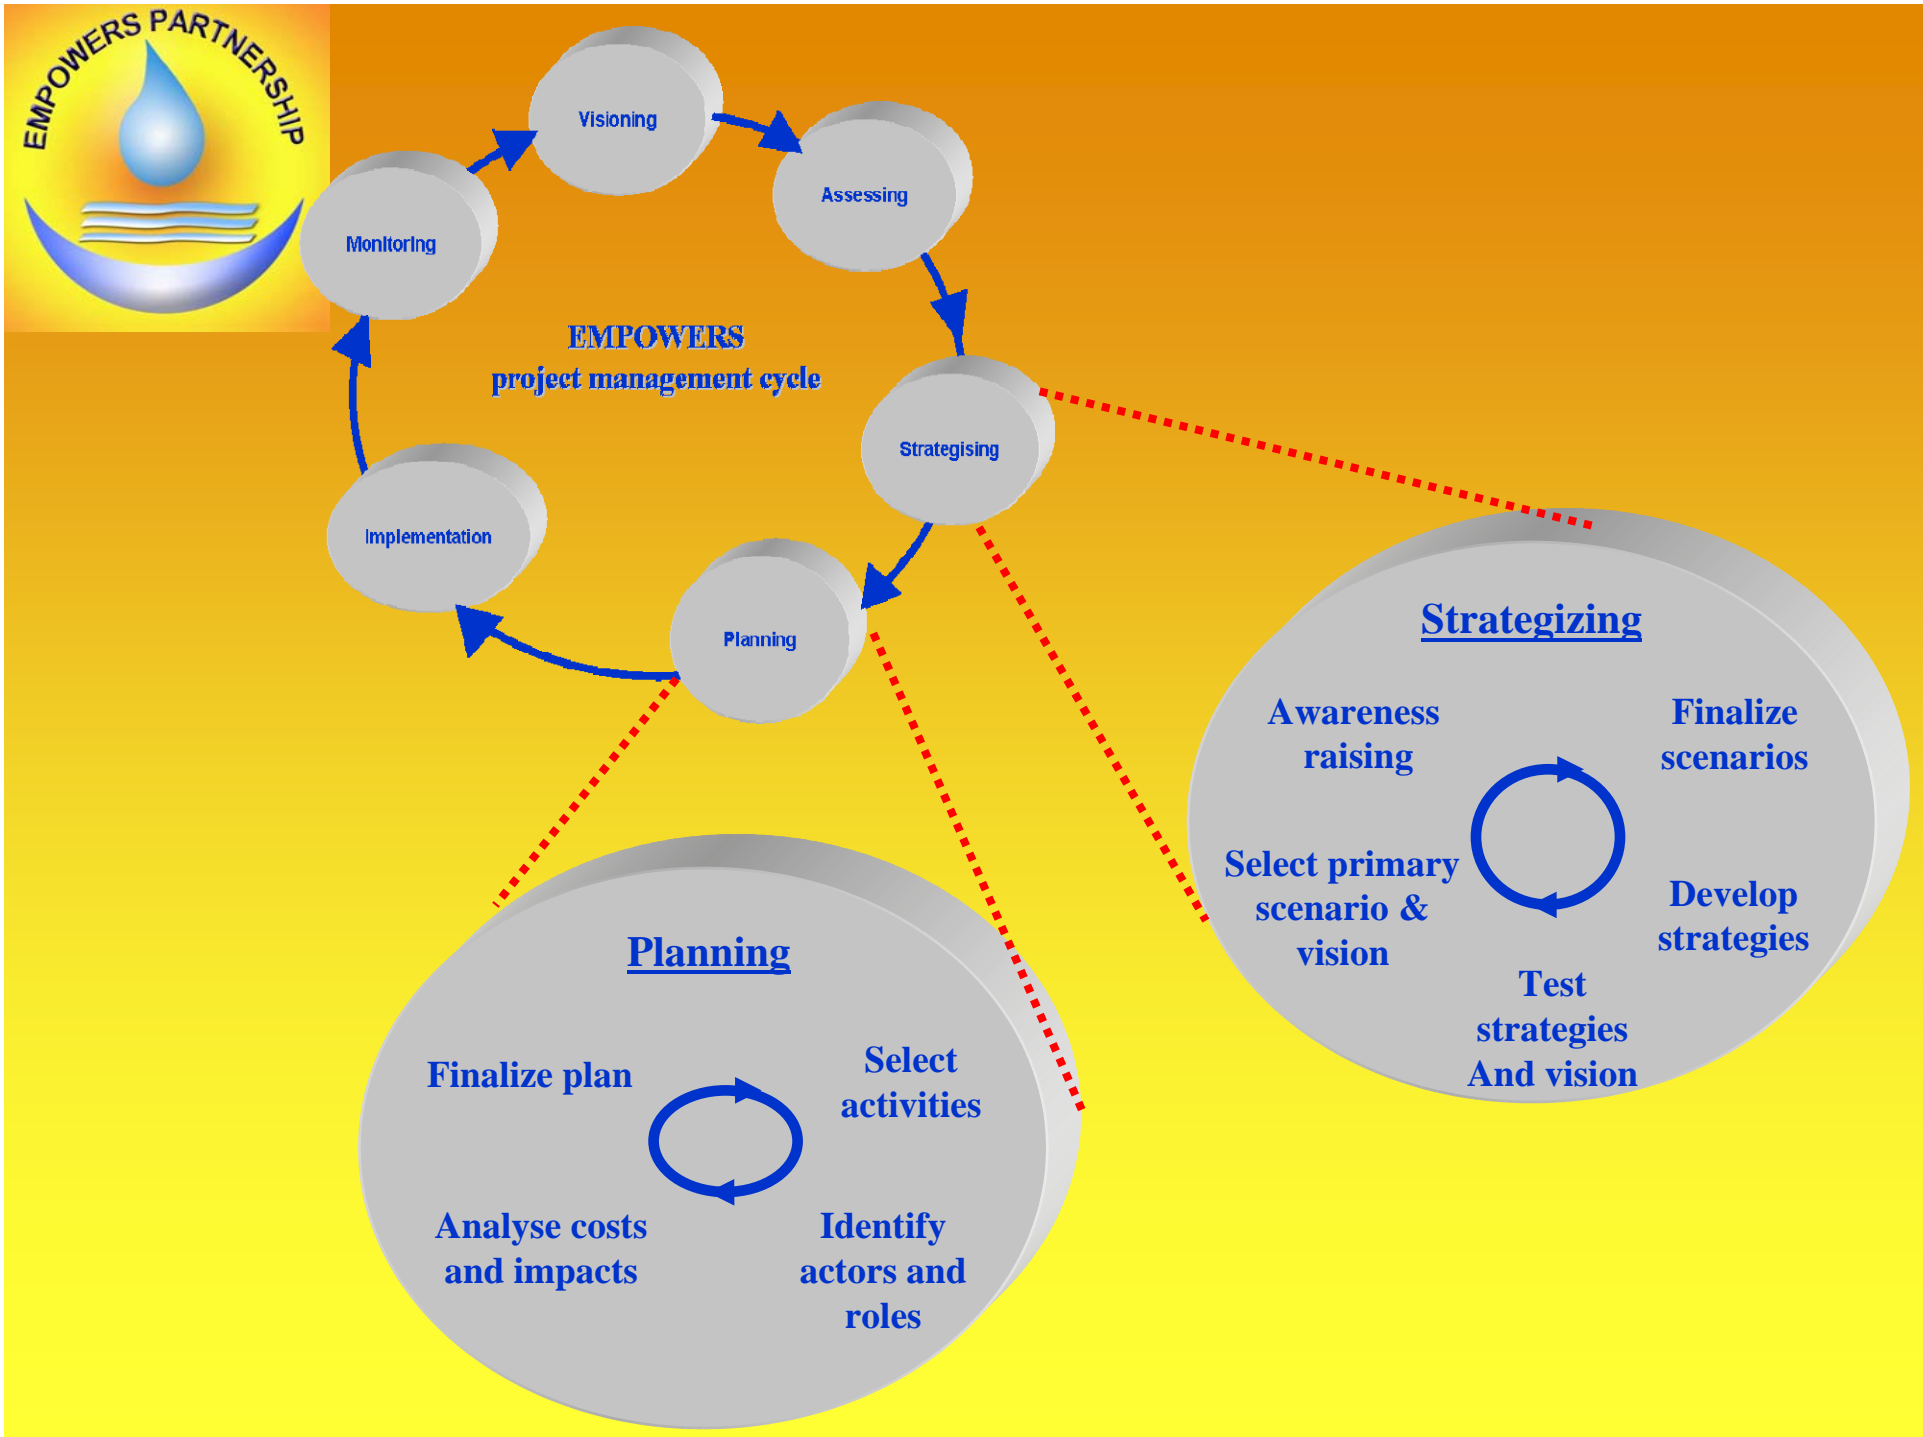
EMPOWERS PARTNERSHIP

Visioning

Assessing

Monitoring

EMPOWERS project management cycle

Strategising

Implementation

Planning

Strategizing

Awareness raising

Finalize scenarios

Select primary scenario & vision

Develop strategies

Test strategies And vision

Planning

Finalize plan

Select activities

Analyse costs and impacts

Identify actors and roles